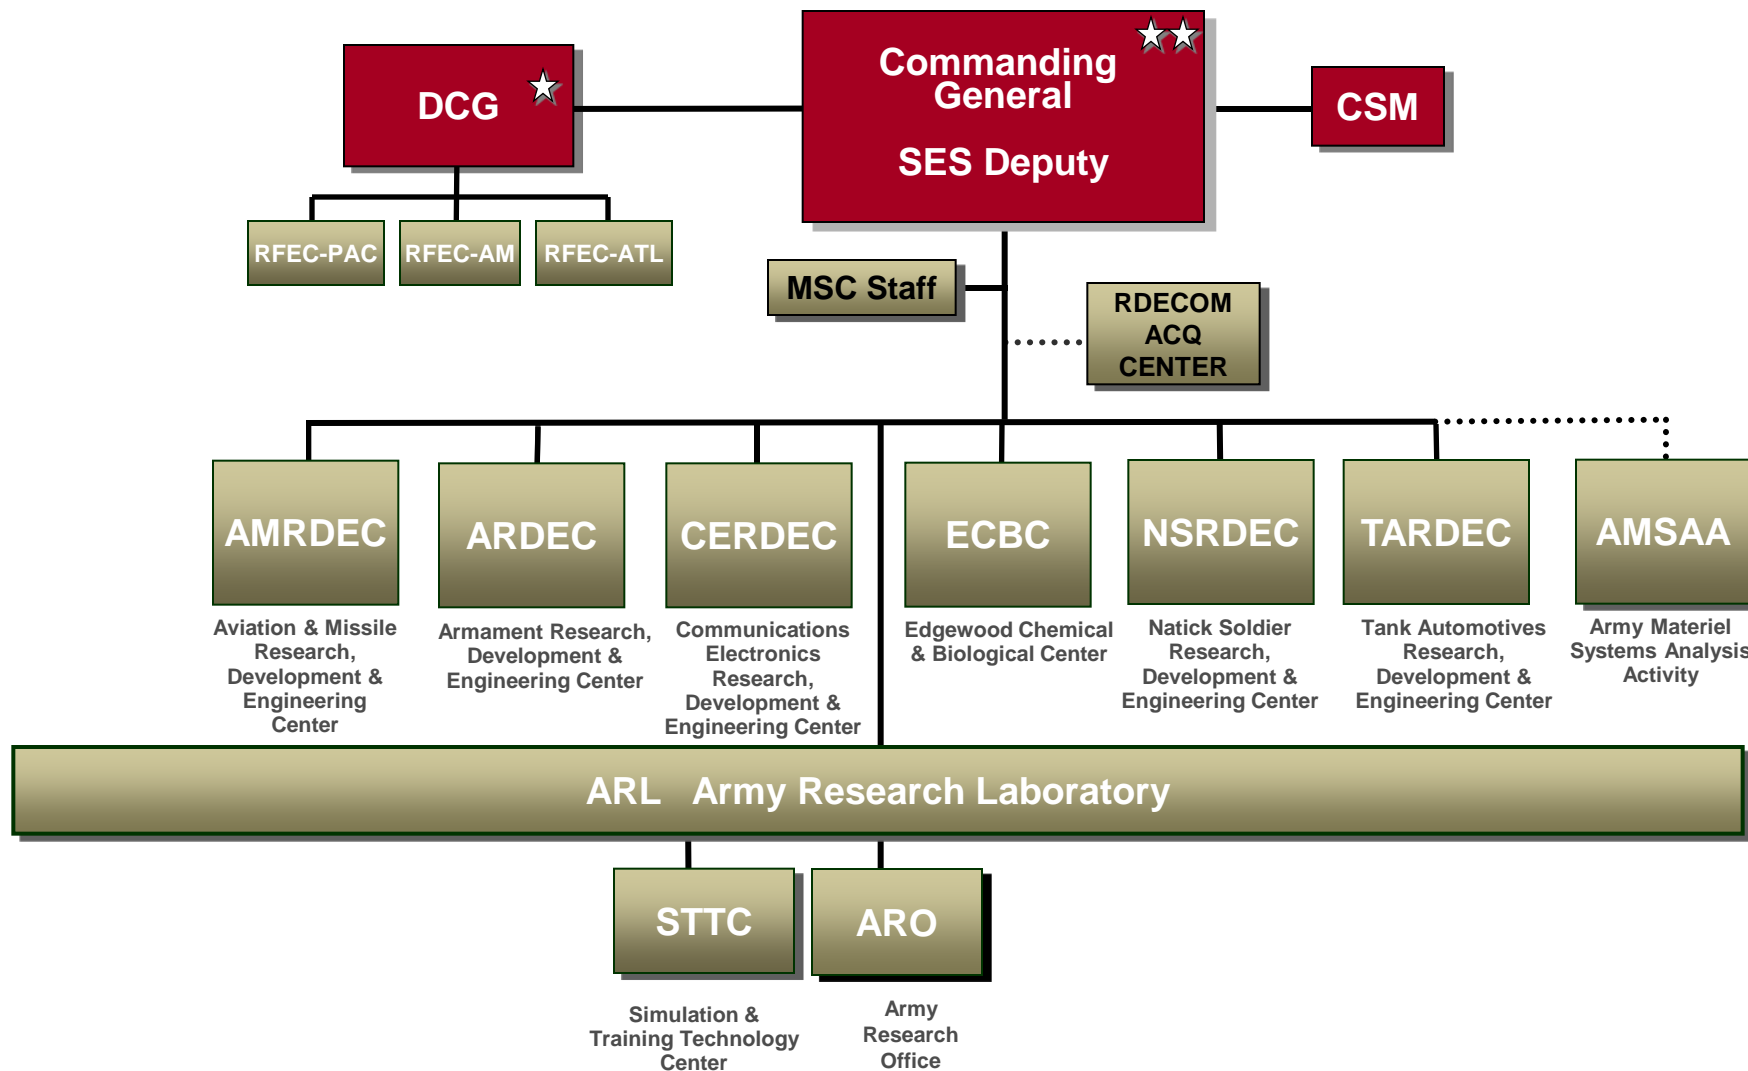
DCG

Commanding General

SES Deputy

CSM

RFEC-PAC

RFEC-AM

RFEC-ATL

MSC Staff

RDECOM ACQ CENTER

AMRDEC

Aviation & Missile Research, Development & Engineering Center

ARDEC

Armament Research, Development & Engineering Center

CERDEC

Communications Electronics Research, Development & Engineering Center

ECBC

Edgewood Chemical & Biological Center

NSRDEC

Natick Soldier Research, Development & Engineering Center

TARDEC

Tank Automotives Research, Development & Engineering Center

AMSAA

Army Materiel Systems Analysis Activity

ARL Army Research Laboratory

STTC

Simulation & Training Technology Center

ARO

Army Research Office